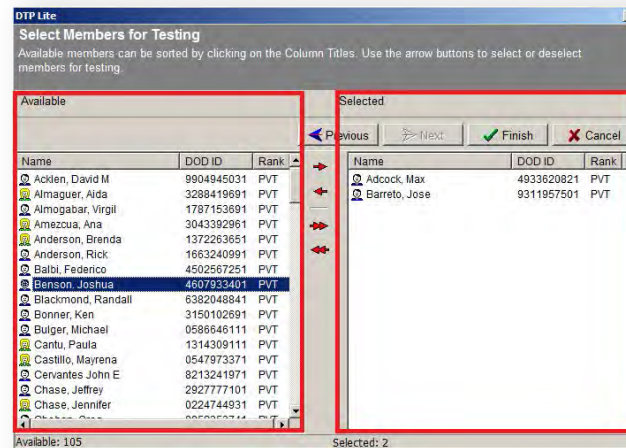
DTP Lite

Select Members for Testing

Available members can be sorted by clicking on the Column Titles. Use the arrow buttons to select or deselect members for testing.

Available

Selected

Previous

Next

Finish

Cancel

| Name | DOD ID | Rank |
|---|---|---|
| Acklen, David M | 9904945031 | PVT |
| Almaguer, Aida | 3288419691 | PVT |
| Almogabar, Virgil | 1787153691 | PVT |
| Amezcua, Ana | 3043392961 | PVT |
| Anderson, Brenda | 1372263651 | PVT |
| Anderson, Rick | 1663240991 | PVT |
| Balbi, Federico | 4502567251 | PVT |
| Benson, Joshua | 4607933401 | PVT |
| Blackmond, Randall | 6382048841 | PVT |
| Bonner, Ken | 3150102691 | PVT |
| Bulger, Michael | 0586646111 | PVT |
| Cantu, Paula | 1314309111 | PVT |
| Castillo, Mayrena | 0547973371 | PVT |
| Cervantes John E | 8213241971 | PVT |
| Chase, Jeffrey | 2927777101 | PVT |
| Chase, Jennifer | 0224744931 | PVT |
| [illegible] | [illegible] | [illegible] |

| Name | DOD ID | Rank |
|---|---|---|
| Adcock, Max | 4933620821 | PVT |
| Barreto, Jose | 9311957501 | PVT |

Available: 105

Selected: 2